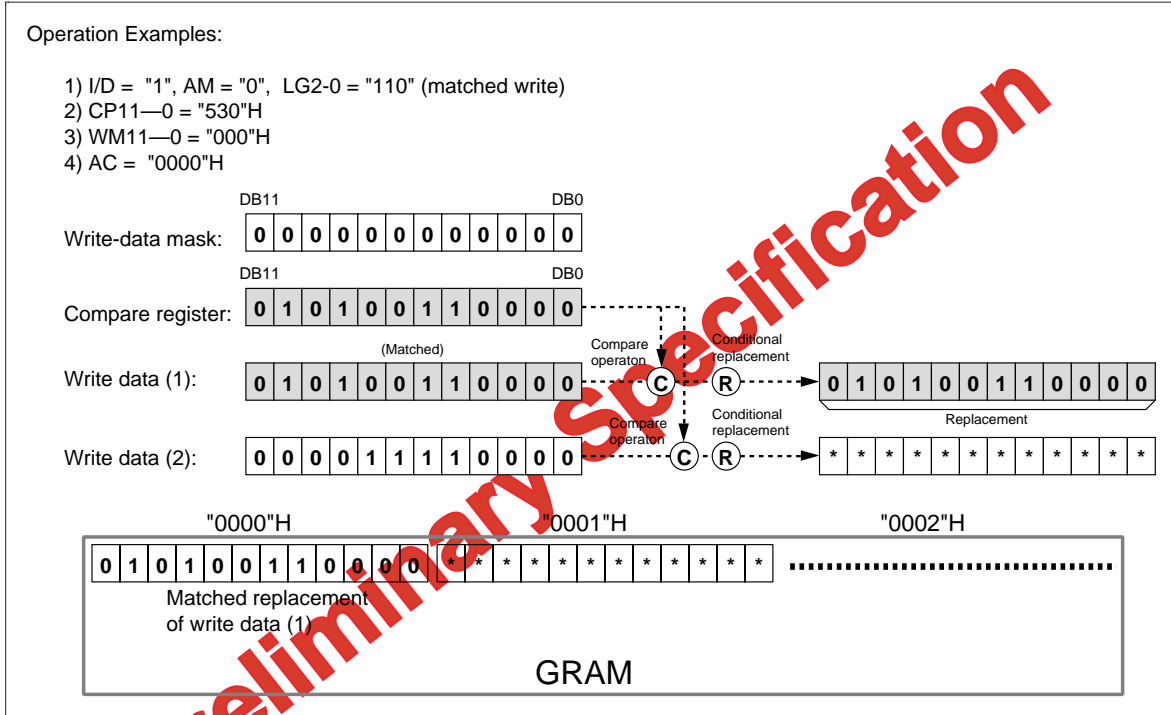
Operation Examples:

1) I/D = "1", AM = "0", LG2-0 = "110" (matched write)
2) CP11—0 = "530"H
3) WM11—0 = "000"H
4) AC = "0000"H

DB11 DB0

Write-data mask:

| 0 | 0 | 0 | 0 | 0 | 0 | 0 | 0 | 0 | 0 | 0 | 0 |
|---|---|---|---|---|---|---|---|---|---|---|---|

DB11 DB0

Compare register:

| 0 | 1 | 0 | 1 | 0 | 0 | 1 | 1 | 0 | 0 | 0 | 0 |
|---|---|---|---|---|---|---|---|---|---|---|---|

(Matched)

Write data (1):

| 0 | 1 | 0 | 1 | 0 | 0 | 1 | 1 | 0 | 0 | 0 | 0 |
|---|---|---|---|---|---|---|---|---|---|---|---|

Compare operaton C Conditional replacement R

| 0 | 1 | 0 | 1 | 0 | 0 | 1 | 1 | 0 | 0 | 0 | 0 |
|---|---|---|---|---|---|---|---|---|---|---|---|

Replacement

Write data (2):

| 0 | 0 | 0 | 0 | 1 | 1 | 1 | 1 | 0 | 0 | 0 | 0 |
|---|---|---|---|---|---|---|---|---|---|---|---|

Compare operaton C Conditional replacement R

| * | * | * | * | * | * | * | * | * | * | * | * |
|---|---|---|---|---|---|---|---|---|---|---|---|

"0000"H "0001"H "0002"H

| 0 | 1 | 0 | 1 | 0 | 0 | 1 | 1 | 0 | 0 | 0 | 0 | * | * | * | * | * | * | * | * | * | * | * | * |
|---|---|---|---|---|---|---|---|---|---|---|---|---|---|---|---|---|---|---|---|---|---|---|---|

Matched replacement of write data (1)

GRAM

Preliminary Specification